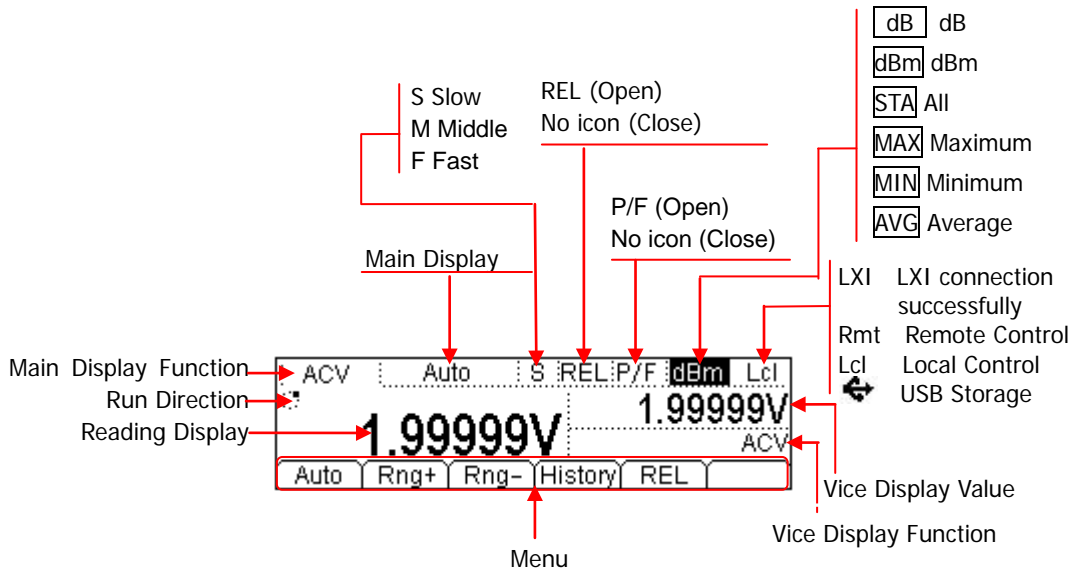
dB dB
dBm dBm
STA All
MAX Maximum
MIN Minimum
AVG Average

S Slow
M Middle
F Fast

REL (Open)
No icon (Close)

P/F (Open)
No icon (Close)

Main Display

LXI LXI connection successfully
Rmt Remote Control
Lcl Local Control
USB Storage

Main Display Function
Run Direction
Reading Display

ACV Auto S REL P/F dBm Lcl
1.99999V
1.99999V
ACV
Auto Rng+ Rng− History REL

Vice Display Value
Vice Display Function
Menu